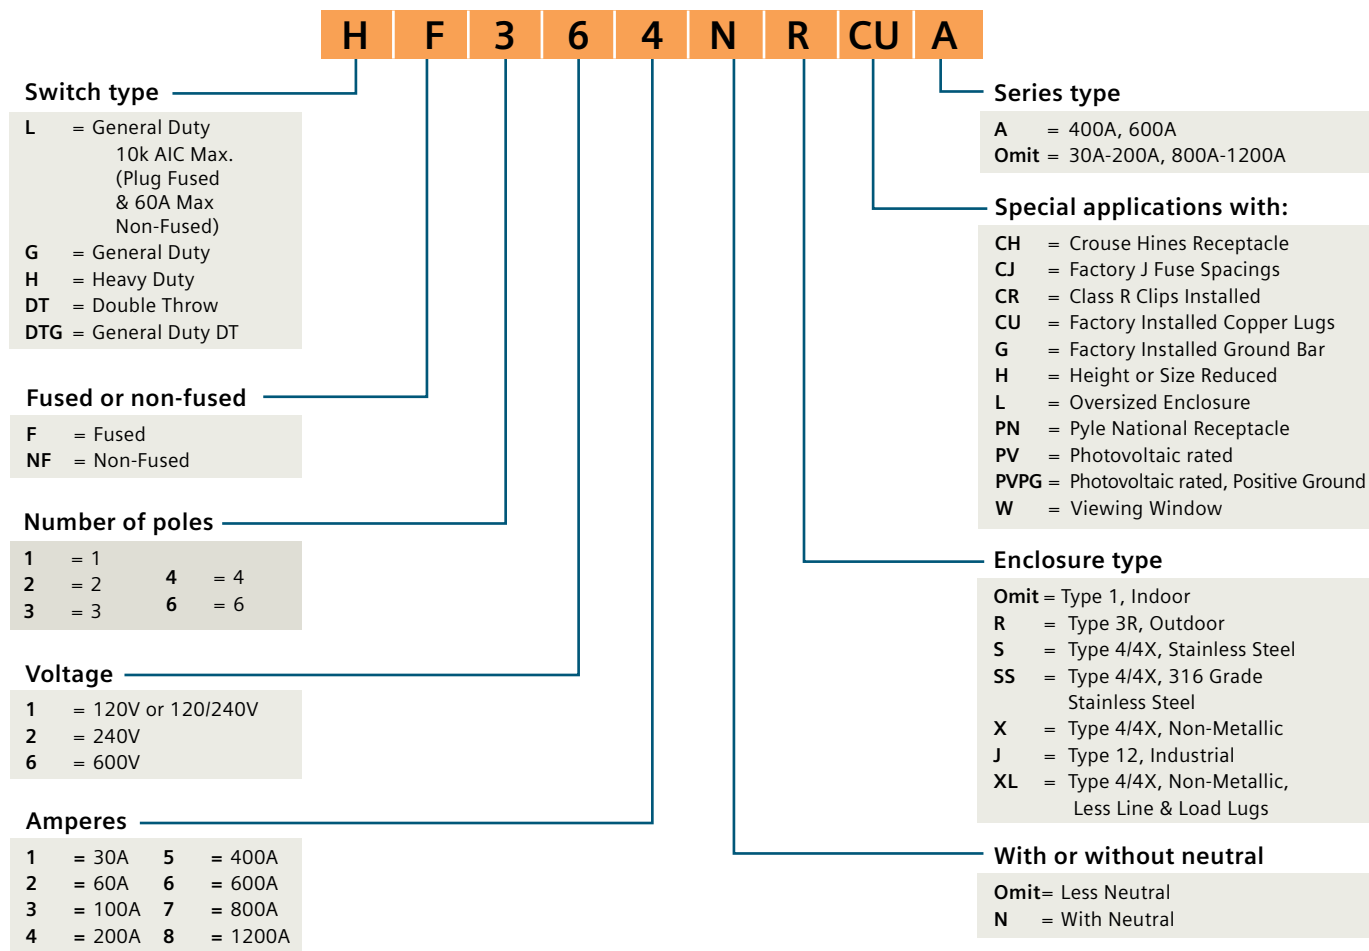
H F 3 6 4 N R CU A

Switch type

L = General Duty 10k AIC Max. (Plug Fused & 60A Max Non-Fused)
G = General Duty
H = Heavy Duty
DT = Double Throw
DTG = General Duty DT

Fused or non-fused

F = Fused
NF = Non-Fused

Number of poles

1 = 1
2 = 2
3 = 3
4 = 4
6 = 6

Voltage

1 = 120V or 120/240V
2 = 240V
6 = 600V

Amperes

1 = 30A
2 = 60A
3 = 100A
4 = 200A
5 = 400A
6 = 600A
7 = 800A
8 = 1200A

Series type

A = 400A, 600A
Omit = 30A-200A, 800A-1200A

Special applications with:

CH = Crouse Hines Receptacle
CJ = Factory J Fuse Spacings
CR = Class R Clips Installed
CU = Factory Installed Copper Lugs
G = Factory Installed Ground Bar
H = Height or Size Reduced
L = Oversized Enclosure
PN = Pyle National Receptacle
PV = Photovoltaic rated
PVPG = Photovoltaic rated, Positive Ground
W = Viewing Window

Enclosure type

Omit = Type 1, Indoor
R = Type 3R, Outdoor
S = Type 4/4X, Stainless Steel
SS = Type 4/4X, 316 Grade Stainless Steel
X = Type 4/4X, Non-Metallic
J = Type 12, Industrial
XL = Type 4/4X, Non-Metallic, Less Line & Load Lugs

With or without neutral

Omit= Less Neutral
N = With Neutral